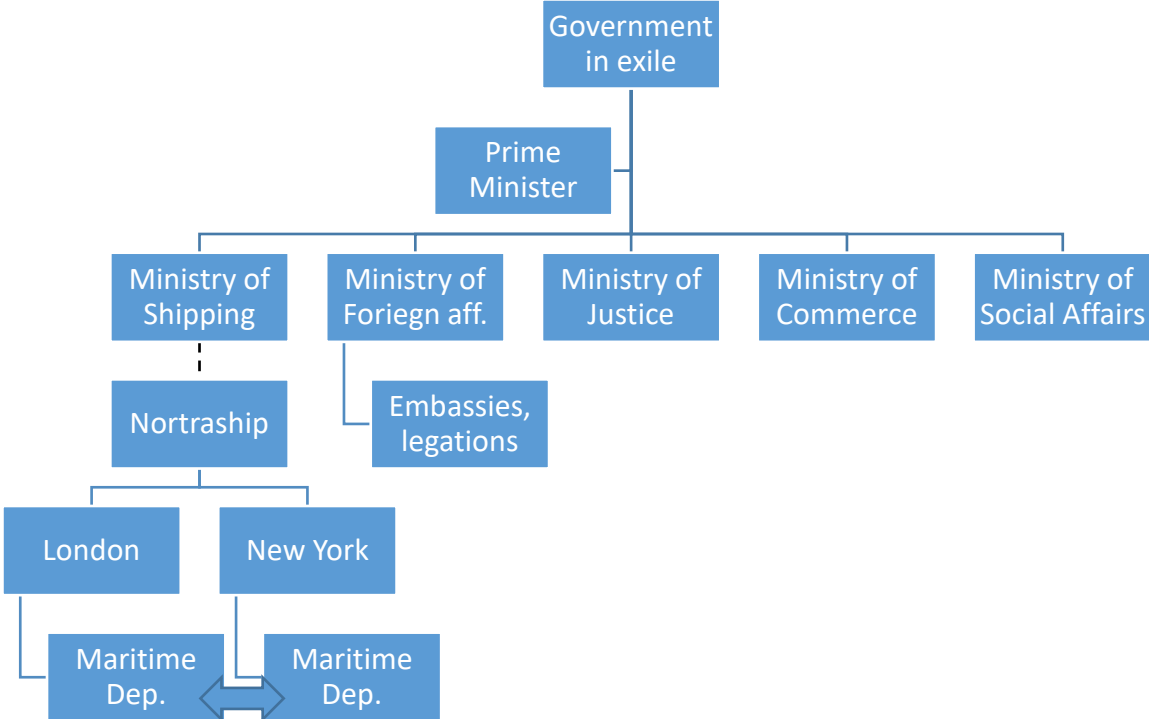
Government in exile

Prime Minister

Ministry of Shipping

Ministry of Foriegn aff.

Ministry of Justice

Ministry of Commerce

Ministry of Social Affairs

Nortraship

Embassies, legations

London

New York

Maritime Dep.

Maritime Dep.